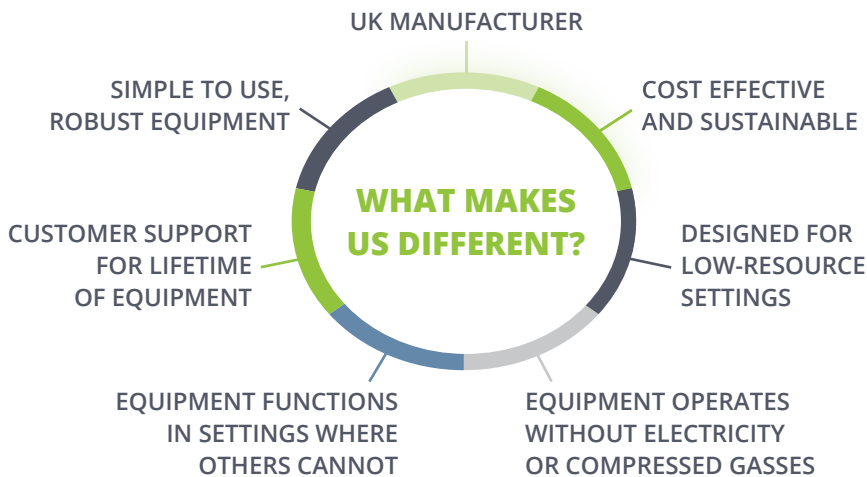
WHAT MAKES US DIFFERENT?

UK MANUFACTURER

COST EFFECTIVE AND SUSTAINABLE

DESIGNED FOR LOW-RESOURCE SETTINGS

EQUIPMENT OPERATES WITHOUT ELECTRICITY OR COMPRESSED GASSES

EQUIPMENT FUNCTIONS IN SETTINGS WHERE OTHERS CANNOT

CUSTOMER SUPPORT FOR LIFETIME OF EQUIPMENT

SIMPLE TO USE, ROBUST EQUIPMENT